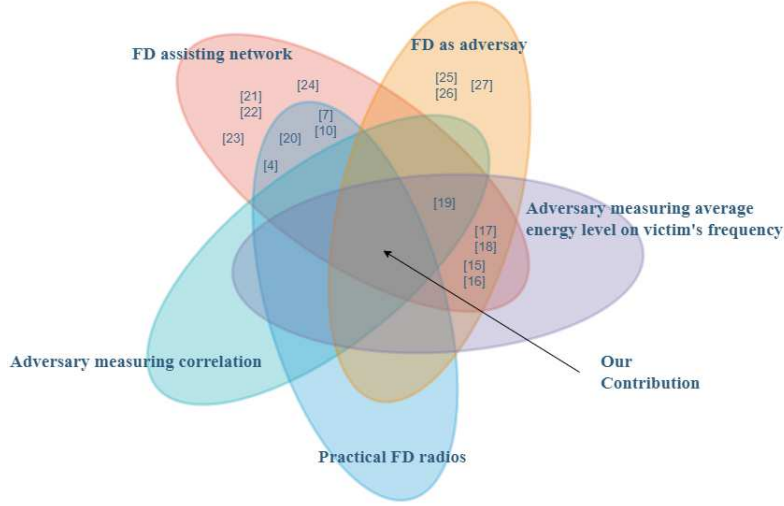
FD assisting network

FD as adversay

[24]

[21]
[22]

[25]
[26]

[27]

[7]
[10]

[23]

[20]

[4]

[19]

Adversary measuring average energy level on victim's frequency

[17]
[18]

[15]
[16]

Adversary measuring correlation

Our Contribution

Practical FD radios